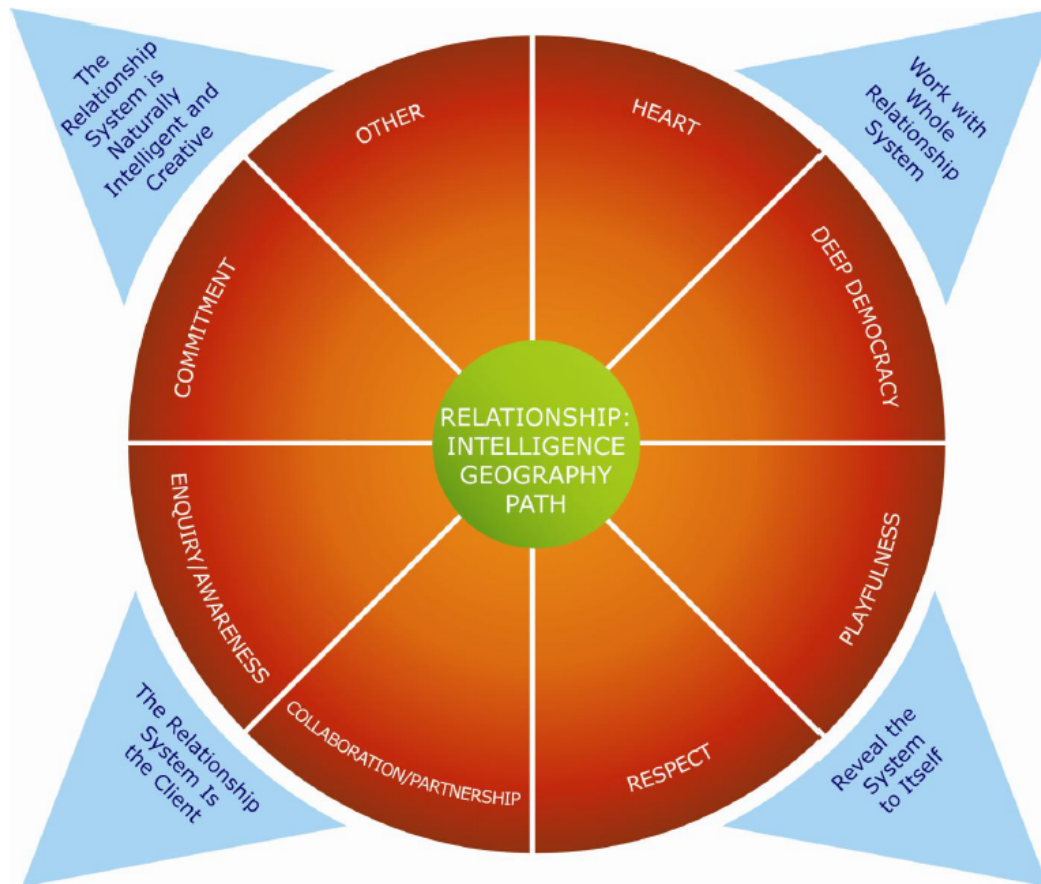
The Relationship System is Naturally Intelligent and Creative

Work with Whole Relationship System

OTHER

HEART

COMMITMENT

DEEP DEMOCRACY

RELATIONSHIP: INTELLIGENCE GEOGRAPHY PATH

ENQUIRY/AWARENESS

PLAYFULNESS

COLLABORATION/PARTNERSHIP

RESPECT

The Relationship System Is the Client

Reveal the System to Itself